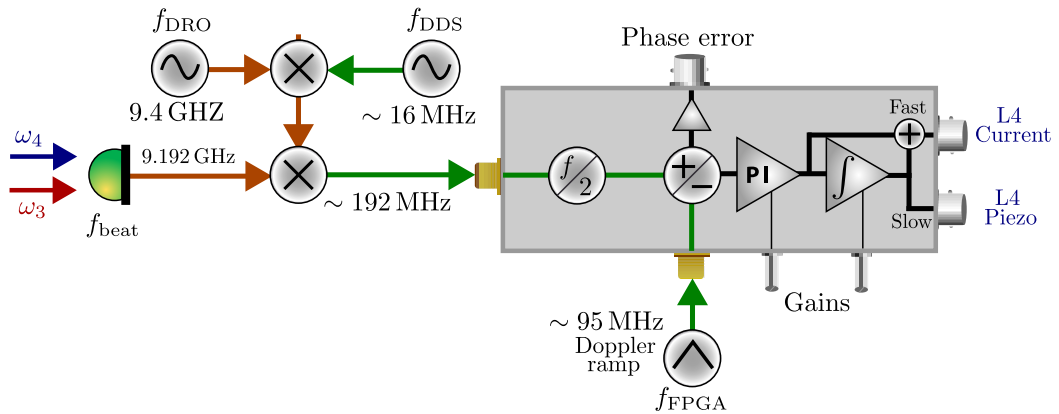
$f_{\text{DRO}}$

$f_{\text{DDS}}$

Phase error

9.4 GHZ

$\sim 16\,\text{MHz}$

$\omega_4$

$\omega_3$

9.192 GHz

$f_{\text{beat}}$

$\sim 192\,\text{MHz}$

$f/2$

+

−

PI

$\int$

Fast

Slow

L4 Current

L4 Piezo

Gains

$\sim 95\,\text{MHz}$

Doppler ramp

$f_{\text{FPGA}}$